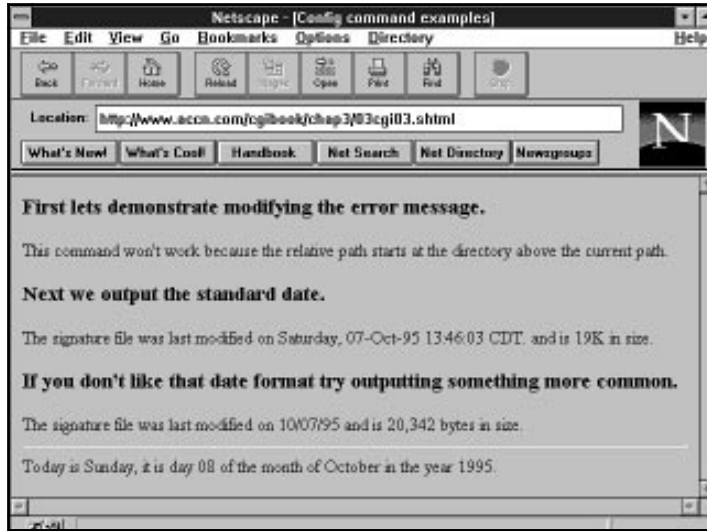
Netscape - [Config command examples]

File Edit View Go Bookmarks Options Directory Help

Back Forward Home Reload Images Open Print Find Stop

Location: http://www.accn.com/cgibook/chap3/03cgi03.shtml

What's New! What's Cool! Handbook Net Search Net Directory Newsgroups

N

**First lets demonstrate modifying the error message.**

This command won't work because the relative path starts at the directory above the current path.

**Next we output the standard date.**

The signature file was last modified on Saturday, 07-Oct-95 13:46:03 CDT. and is 19K in size.

**If you don't like that date format try outputting something more common.**

The signature file was last modified on 10/07/95 and is 20,342 bytes in size.

Today is Sunday, it is day 08 of the month of October in the year 1995.